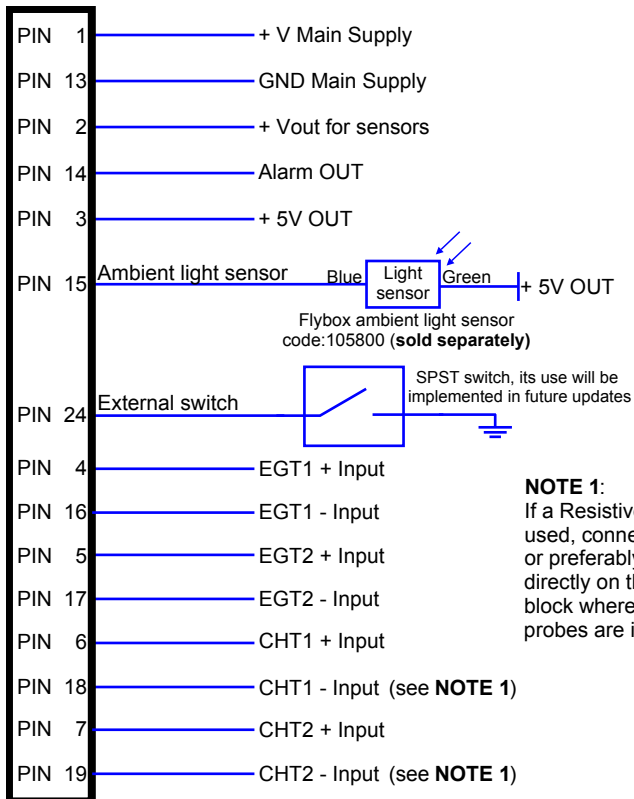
PIN 1 + V Main Supply

PIN 13 GND Main Supply

PIN 2 + Vout for sensors

PIN 14 Alarm OUT

PIN 3 + 5V OUT

PIN 15 Ambient light sensor Blue Light sensor Green + 5V OUT

Flybox ambient light sensor code:105800 (**sold separately)**

PIN 24 External switch

SPST switch, its use will be implemented in future updates

PIN 4 EGT1 + Input

PIN 16 EGT1 - Input

PIN 5 EGT2 + Input

PIN 17 EGT2 - Input

PIN 6 CHT1 + Input

PIN 18 CHT1 - Input (see **NOTE 1**)

PIN 7 CHT2 + Input

PIN 19 CHT2 - Input (see **NOTE 1**)

**NOTE 1**:
If a Resistiv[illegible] used, conne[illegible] or preferabl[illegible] directly on t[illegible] block where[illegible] probes are i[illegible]